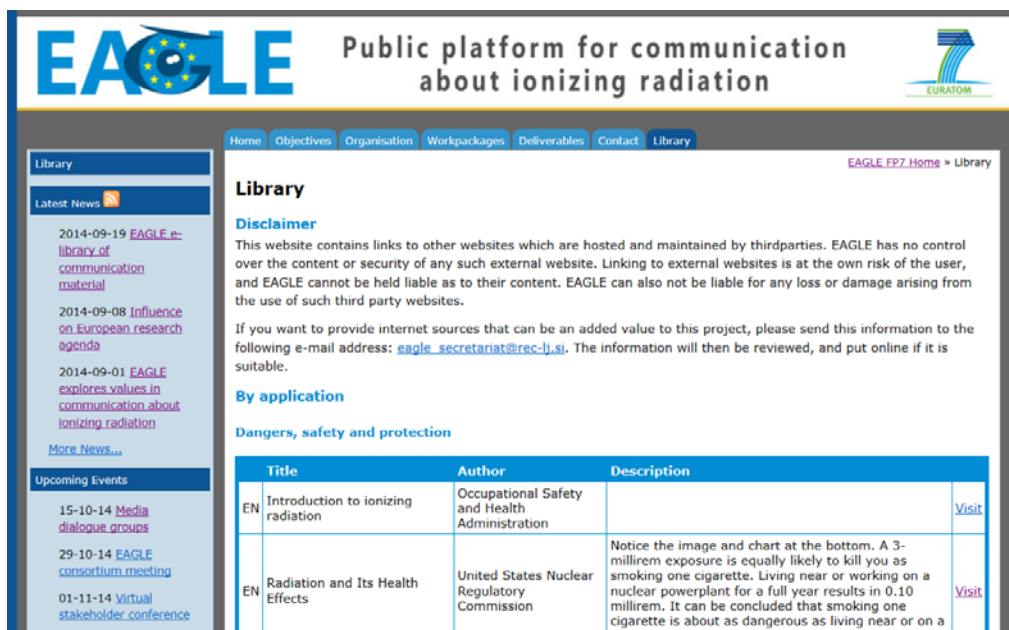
EAGLE

Public platform for communication about ionizing radiation

EURATOM

Home Objectives Organisation Workpackages Deliverables Contact Library

Library

Latest News

2014-09-19 EAGLE e-library of communication material

2014-09-08 Influence on European research agenda

2014-09-01 EAGLE explores values in communication about ionizing radiation

More News...

Upcoming Events

15-10-14 Media dialogue groups

29-10-14 EAGLE consortium meeting

01-11-14 Virtual stakeholder conference

EAGLE FP7 Home » Library

Library

Disclaimer

This website contains links to other websites which are hosted and maintained by thirdparties. EAGLE has no control over the content or security of any such external website. Linking to external websites is at the own risk of the user, and EAGLE cannot be held liable as to their content. EAGLE can also not be liable for any loss or damage arising from the use of such third party websites.

If you want to provide internet sources that can be an added value to this project, please send this information to the following e-mail address: eagle_secretariat@rec-lj.si. The information will then be reviewed, and put online if it is suitable.

By application

Dangers, safety and protection

| | Title | Author | Description | |
|---|---|---|---|---|
| EN | Introduction to ionizing radiation | Occupational Safety and Health Administration | | Visit |
| EN | Radiation and Its Health Effects | United States Nuclear Regulatory Commission | Notice the image and chart at the bottom. A 3-millirem exposure is equally likely to kill you as smoking one cigarette. Living near or working on a nuclear powerplant for a full year results in 0.10 millirem. It can be concluded that smoking one cigarette is about as dangerous as living near or on a | Visit |